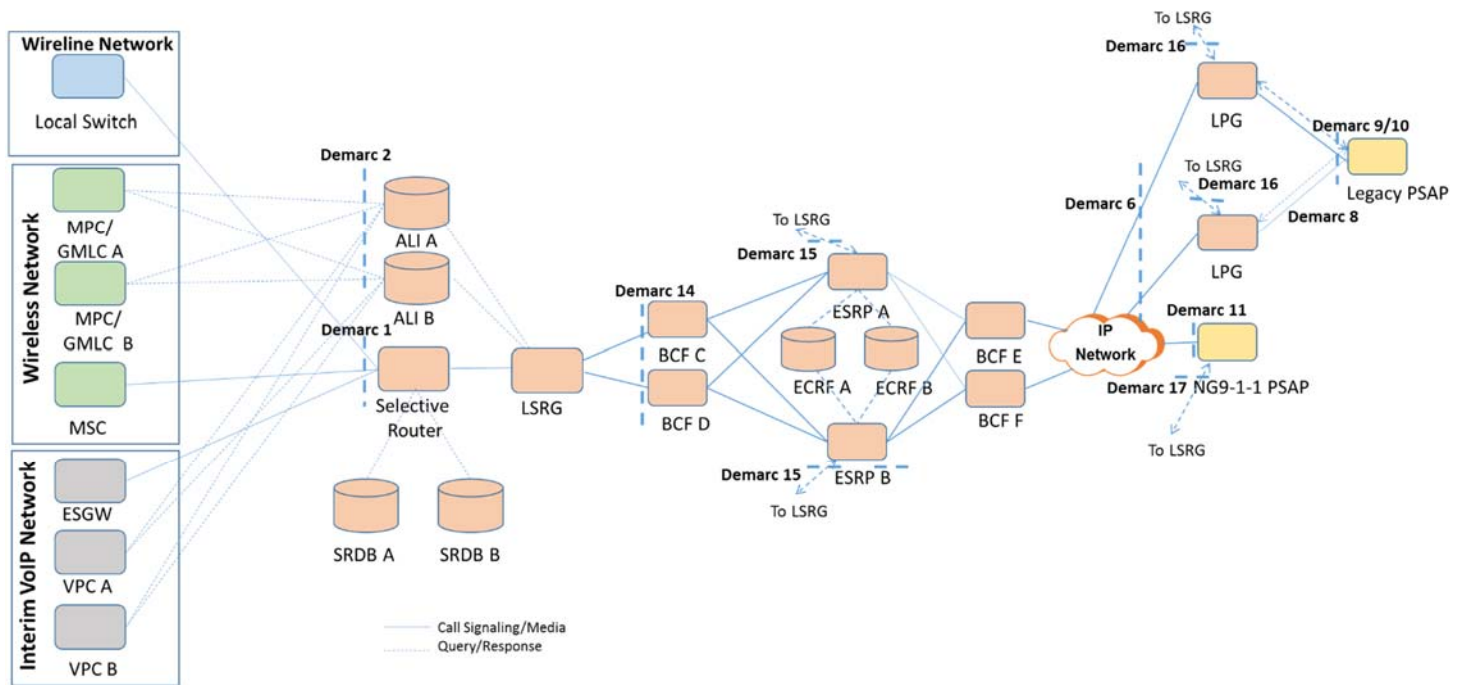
Wireline Network
Local Switch

Wireless Network
MPC/ GMLC A
MPC/ GMLC B
MSC

Interim VoIP Network
ESGW
VPC A
VPC B

Demarc 2
ALI A
ALI B
Demarc 1
Selective Router
SRDB A
SRDB B

LSRG

Demarc 14
BCF C
BCF D

To LSRG
Demarc 15
ESRP A
ECRF A
ECRF B
ESRP B
Demarc 15
To LSRG

BCF E
BCF F

Demarc 6
IP Network

To LSRG
Demarc 16
LPG
Demarc 9/10
Legacy PSAP
To LSRG
Demarc 16
Demarc 8
LPG
Demarc 11
Demarc 17 NG9-1-1 PSAP
To LSRG

Call Signaling/Media
Query/Response